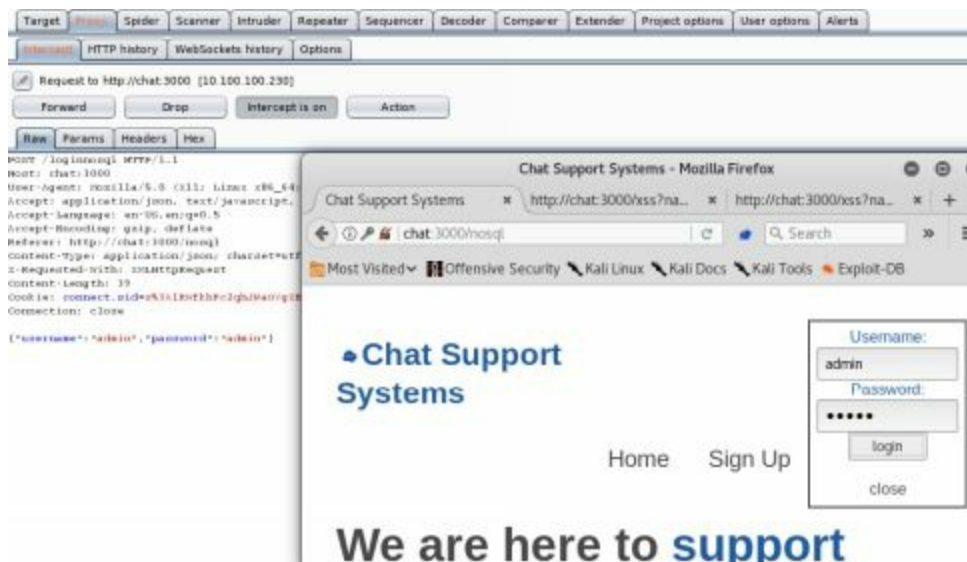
Target | Proxy | Spider | Scanner | Intruder | Repeater | Sequencer | Decoder | Comparer | Extender | Project options | User options | Alerts

Intercept | HTTP history | WebSockets history | Options

Request to http://chat:3000 [10.100.100.230]

Forward | Drop | Intercept is on | Action

Raw | Params | Headers | Hex

POST /loginnosql HTTP/1.1
Host: chat:3000
User-Agent: Mozilla/5.0 (X11; Linux x86_64
Accept: application/json, text/javascript,
Accept-Language: en-US,en;q=0.5
Accept-Encoding: gzip, deflate
Referer: http://chat:3000/nosql
Content-Type: application/json; charset=utf
X-Requested-With: XMLHttpRequest
Content-Length: 39
Cookie: connect.sid=s%3A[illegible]
Connection: close

{"username":"admin","password":"admin"}

Chat Support Systems - Mozilla Firefox

Chat Support Systems | http://chat:3000/xss?na... | http://chat:3000/xss?na...

chat:3000/nosql

Search

Most Visited | Offensive Security | Kali Linux | Kali Docs | Kali Tools | Exploit-DB

Chat Support Systems

Home | Sign Up

Username:
admin
Password:
•••••
login
close

We are here to support